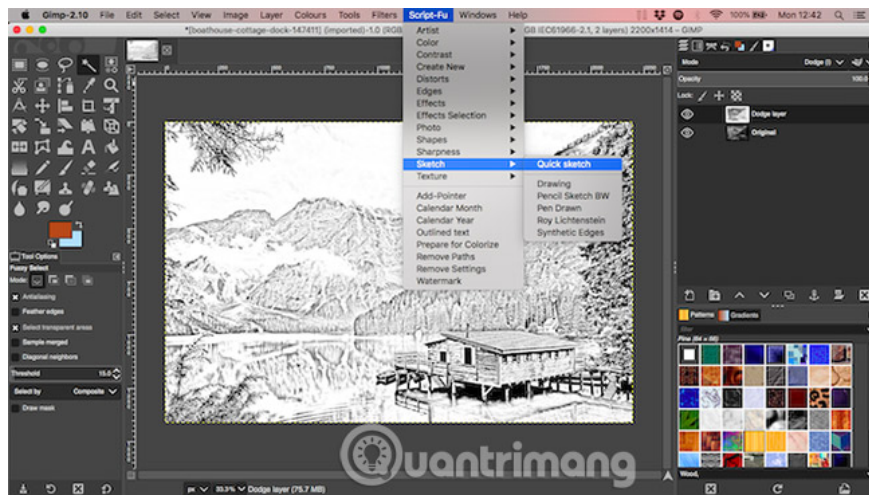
Gimp-2.10 File Edit Select View Image Layer Colours Tools Filters Script-Fu Windows Help

100% Mon 12:42

*[boathouse-cottage-dock-147411] (imported)-1.0 (RGB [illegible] GB IEC61966-2.1, 2 layers) 2200x1414 – GIMP

Artist
Color
Contrast
Create New
Distorts
Edges
Effects
Effects Selection
Photo
Shapes
Sharpness
Sketch
Texture

Add-Pointer
Calendar Month
Calendar Year
Outlined text
Prepare for Colorize
Remove Paths
Remove Settings
Watermark

Quick sketch

Drawing
Pencil Sketch BW
Pen Drawn
Roy Lichtenstein
Synthetic Edges

Mode Dodge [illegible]
Opacity 100.0
Lock:
Dodge layer
Original

Tool Options
Fuzzy Select
Mode:
Antialiasing
Feather edges
Select transparent areas
Sample merged
Diagonal neighbors
Threshold 15.0
Select by Composite
Draw mask

Patterns Gradients
filter
Pine (64 × 64)
Wood,

px 33.3% Dodge layer (75.7 MB)

Quantrimang